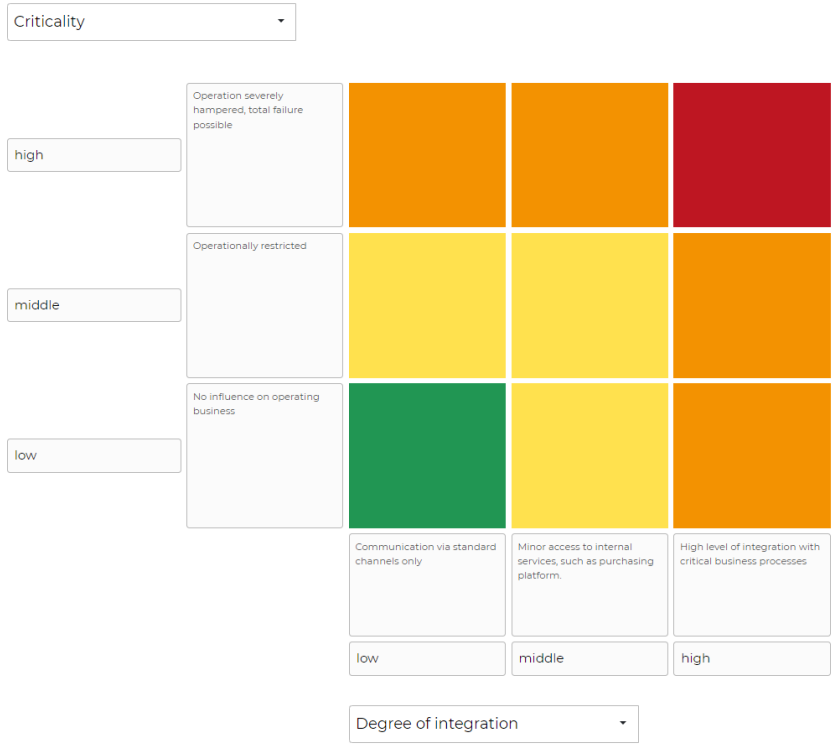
Criticality

high

Operation severely hampered, total failure possible

middle

Operationally restricted

low

No influence on operating business

Communication via standard channels only

Minor access to internal services, such as purchasing platform.

High level of integration with critical business processes

low

middle

high

Degree of integration